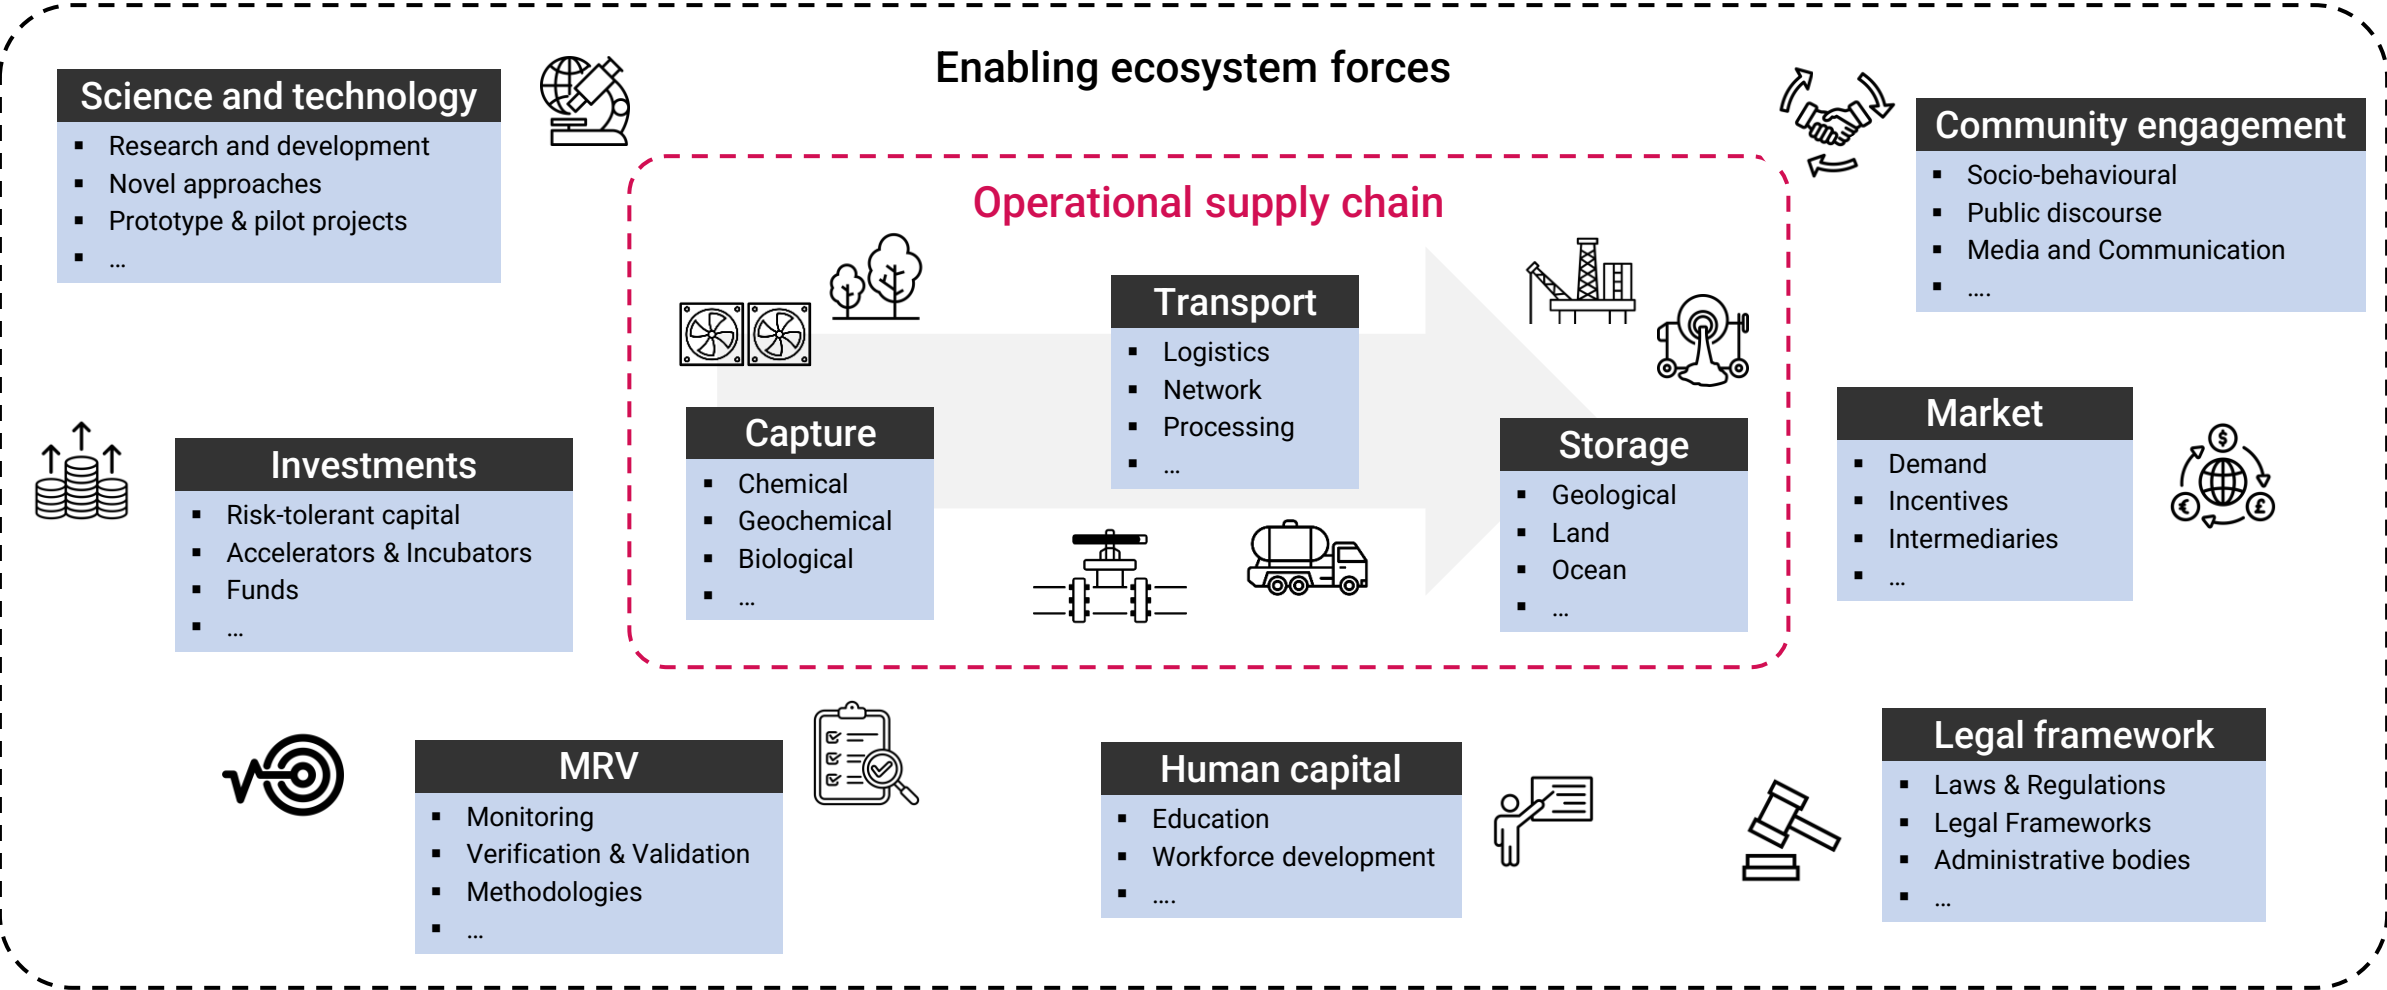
Science and technology
- Research and development
- Novel approaches
- Prototype & pilot projects
- ...

Enabling ecosystem forces

Community engagement
- Socio-behavioural
- Public discourse
- Media and Communication
- ....

Operational supply chain

Transport
- Logistics
- Network
- Processing
- ...

Capture
- Chemical
- Geochemical
- Biological
- ...

Storage
- Geological
- Land
- Ocean
- ...

Investments
- Risk-tolerant capital
- Accelerators & Incubators
- Funds
- ...

Market
- Demand
- Incentives
- Intermediaries
- ...

MRV
- Monitoring
- Verification & Validation
- Methodologies
- ...

Human capital
- Education
- Workforce development
- ....

Legal framework
- Laws & Regulations
- Legal Frameworks
- Administrative bodies
- ...